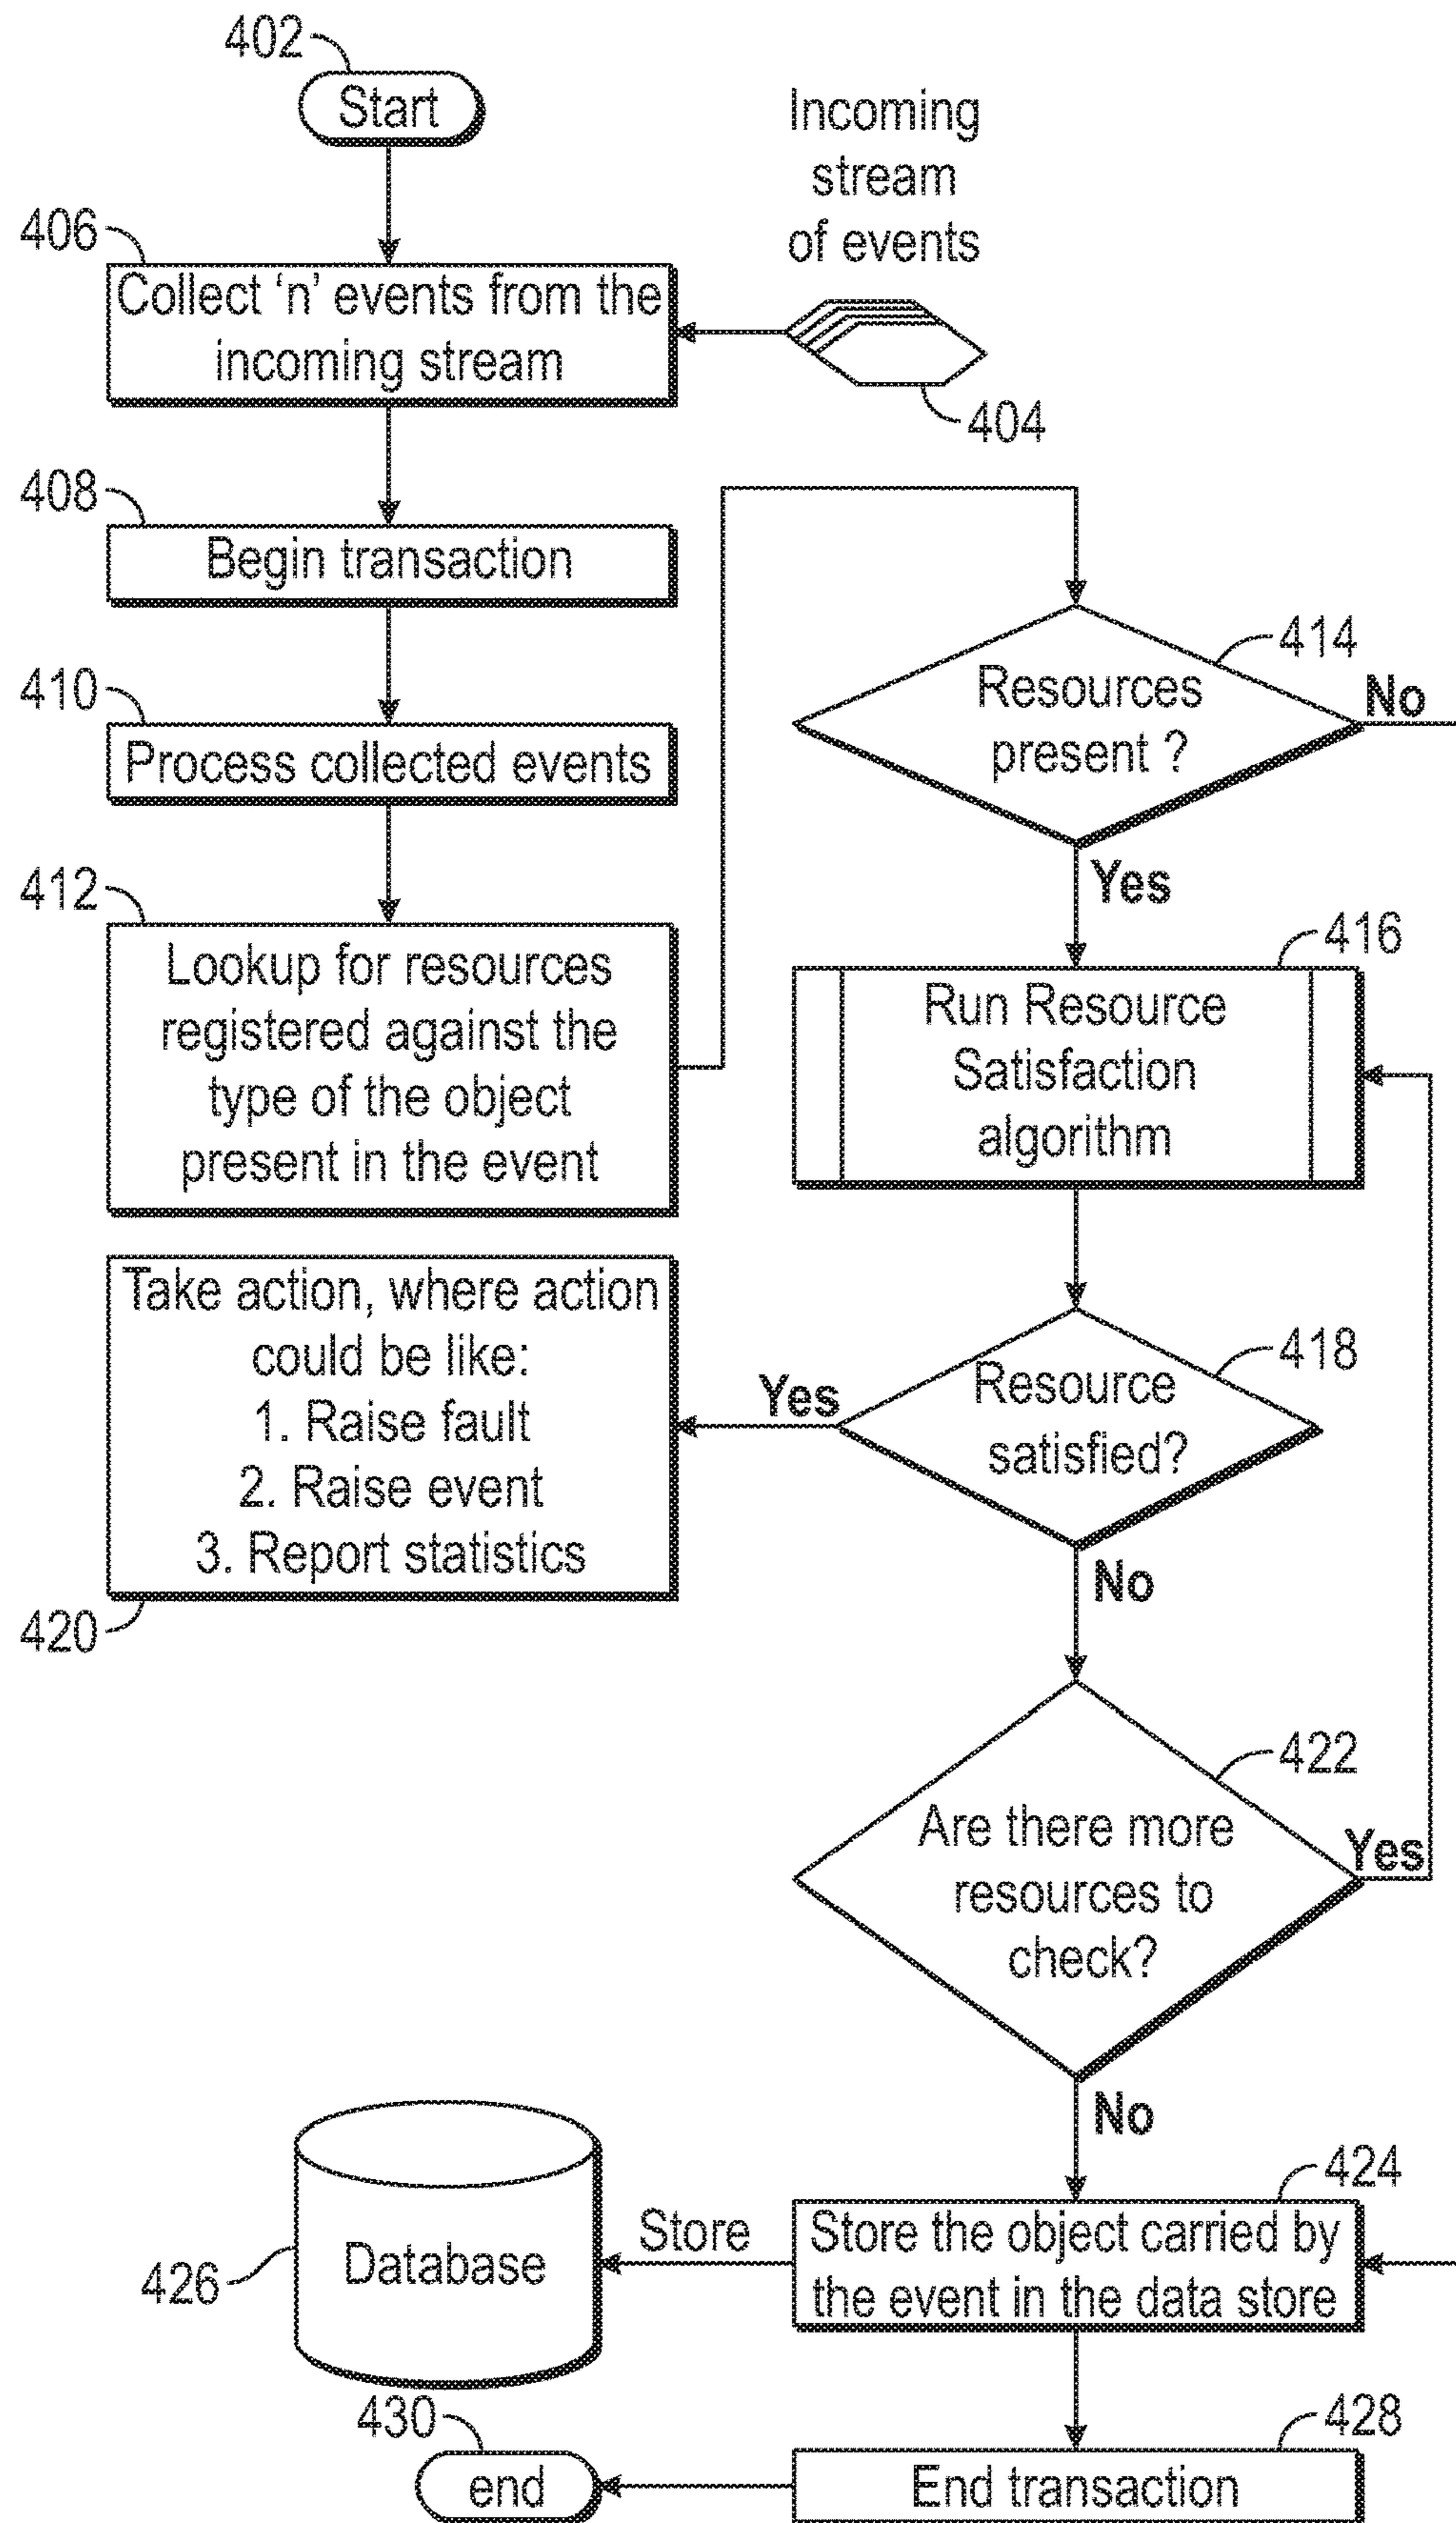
402
Start

Incoming stream of events

406
Collect 'n' events from the incoming stream

404

408
Begin transaction

410
Process collected events

412
Lookup for resources registered against the type of the object present in the event

414
Resources present ?
No
Yes

416
Run Resource Satisfaction algorithm

Take action, where action could be like:
1. Raise fault
2. Raise event
3. Report statistics

420

Yes
418
Resource satisfied?
No

422
Are there more resources to check?
Yes
No

426
Database
Store

424
Store the object carried by the event in the data store

430
end

428
End transaction